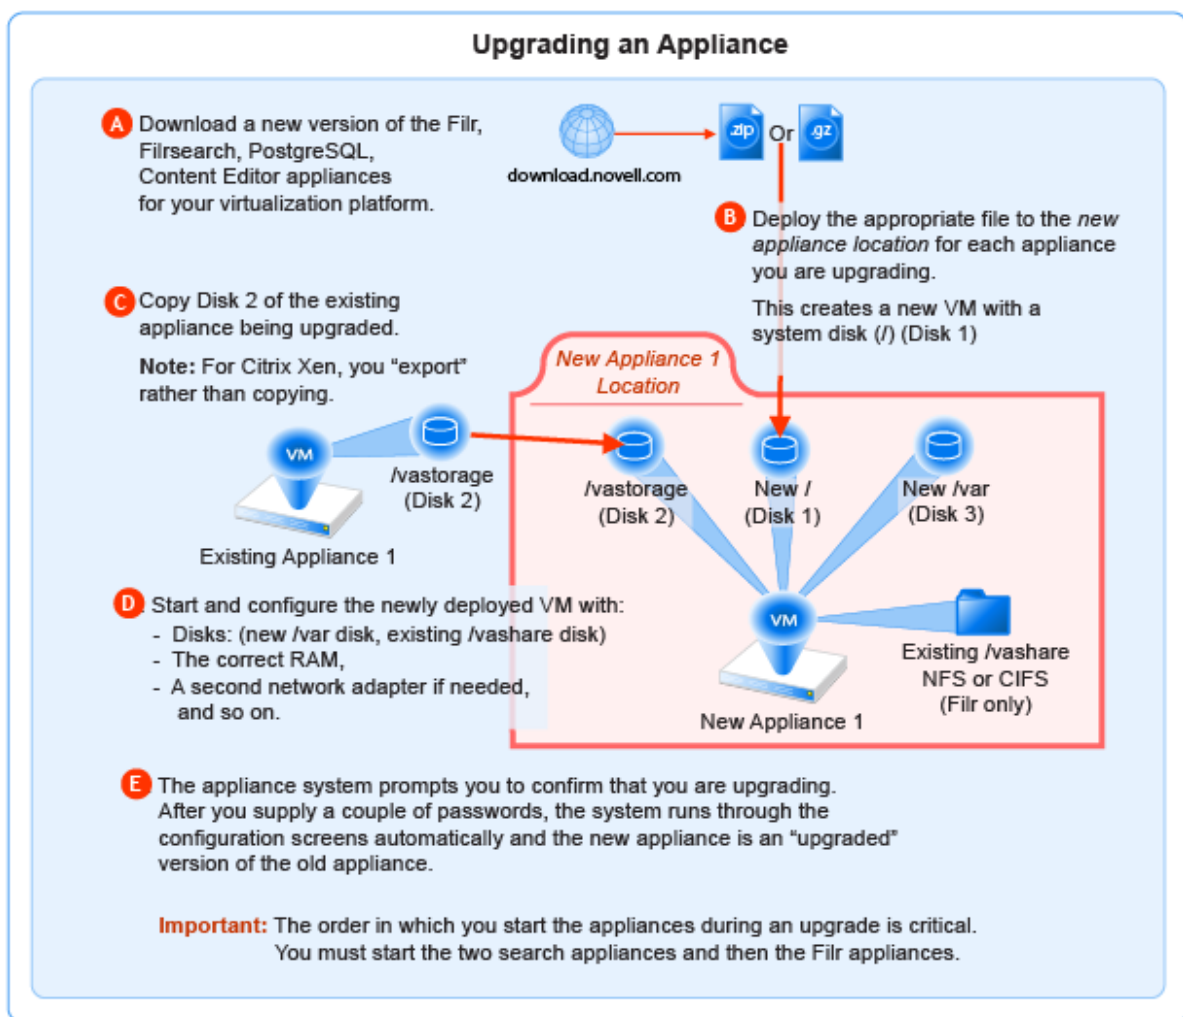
Upgrading an Appliance

A Download a new version of the Filr, Filrsearch, PostgreSQL, Content Editor appliances for your virtualization platform.

download.novell.com

.zip Or .gz

B Deploy the appropriate file to the new appliance location for each appliance you are upgrading.

This creates a new VM with a system disk (/) (Disk 1)

C Copy Disk 2 of the existing appliance being upgraded.

Note: For Citrix Xen, you "export" rather than copying.

New Appliance 1 Location

VM

/vastorage (Disk 2)

Existing Appliance 1

/vastorage (Disk 2)

New / (Disk 1)

New /var (Disk 3)

D Start and configure the newly deployed VM with:
- Disks: (new /var disk, existing /vashare disk)
- The correct RAM,
- A second network adapter if needed, and so on.

VM

New Appliance 1

Existing /vashare NFS or CIFS (Filr only)

E The appliance system prompts you to confirm that you are upgrading. After you supply a couple of passwords, the system runs through the configuration screens automatically and the new appliance is an "upgraded" version of the old appliance.

Important: The order in which you start the appliances during an upgrade is critical. You must start the two search appliances and then the Filr appliances.